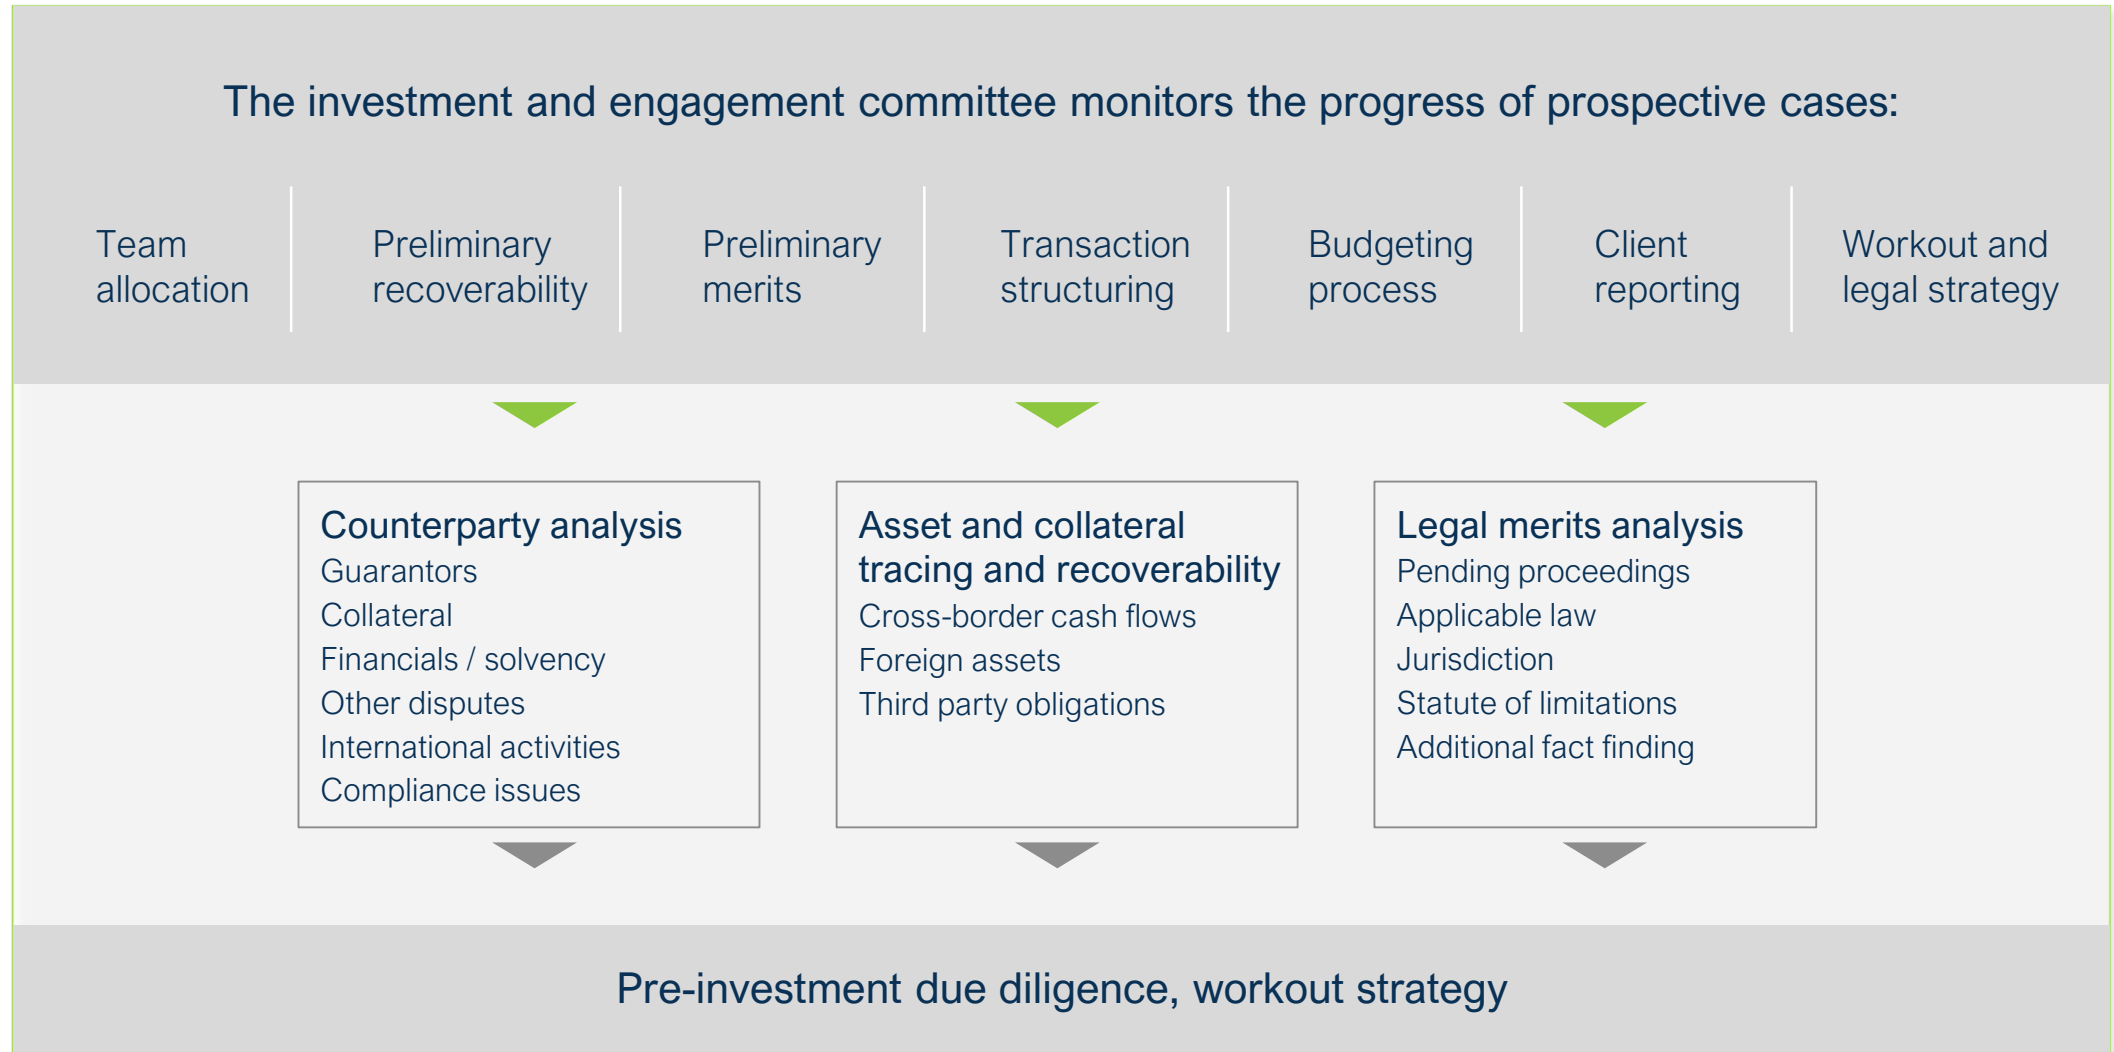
The investment and engagement committee monitors the progress of prospective cases:

Team allocation

Preliminary recoverability

Preliminary merits

Transaction structuring

Budgeting process

Client reporting

Workout and legal strategy

Counterparty analysis
Guarantors
Collateral
Financials / solvency
Other disputes
International activities
Compliance issues

Asset and collateral tracing and recoverability
Cross-border cash flows
Foreign assets
Third party obligations

Legal merits analysis
Pending proceedings
Applicable law
Jurisdiction
Statute of limitations
Additional fact finding

Pre-investment due diligence, workout strategy